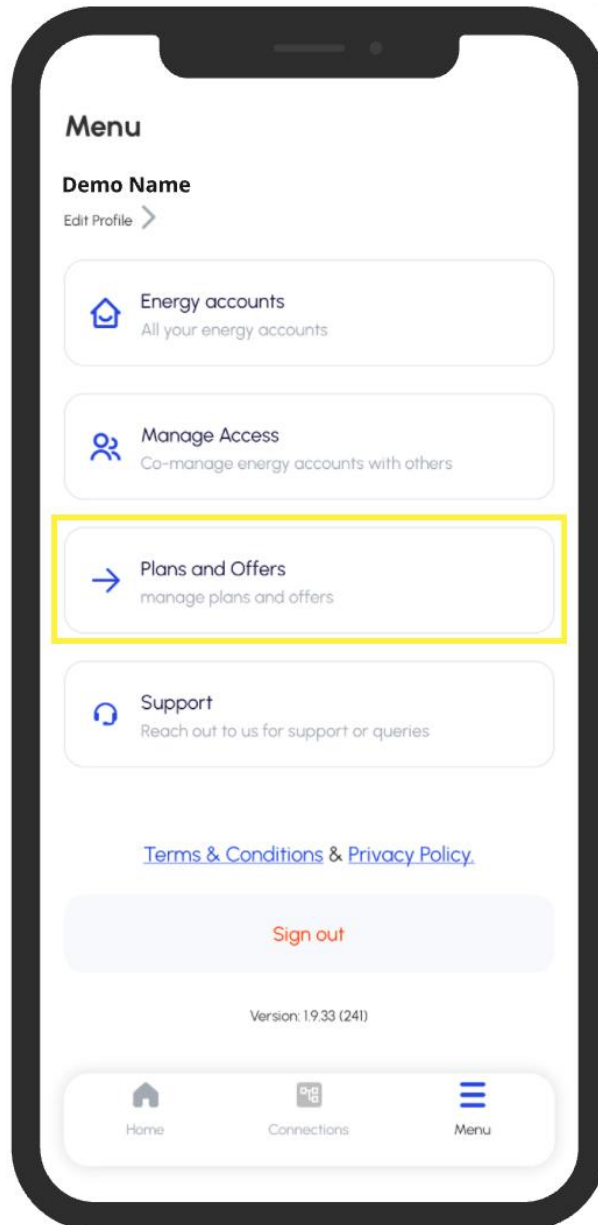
Menu

Demo Name

Edit Profile

Energy accounts
All your energy accounts

Manage Access
Co-manage energy accounts with others

Plans and Offers
manage plans and offers

Support
Reach out to us for support or queries

Terms & Conditions & Privacy Policy.

Sign out

Version: 1.9.33 (241)

Home
Connections
Menu